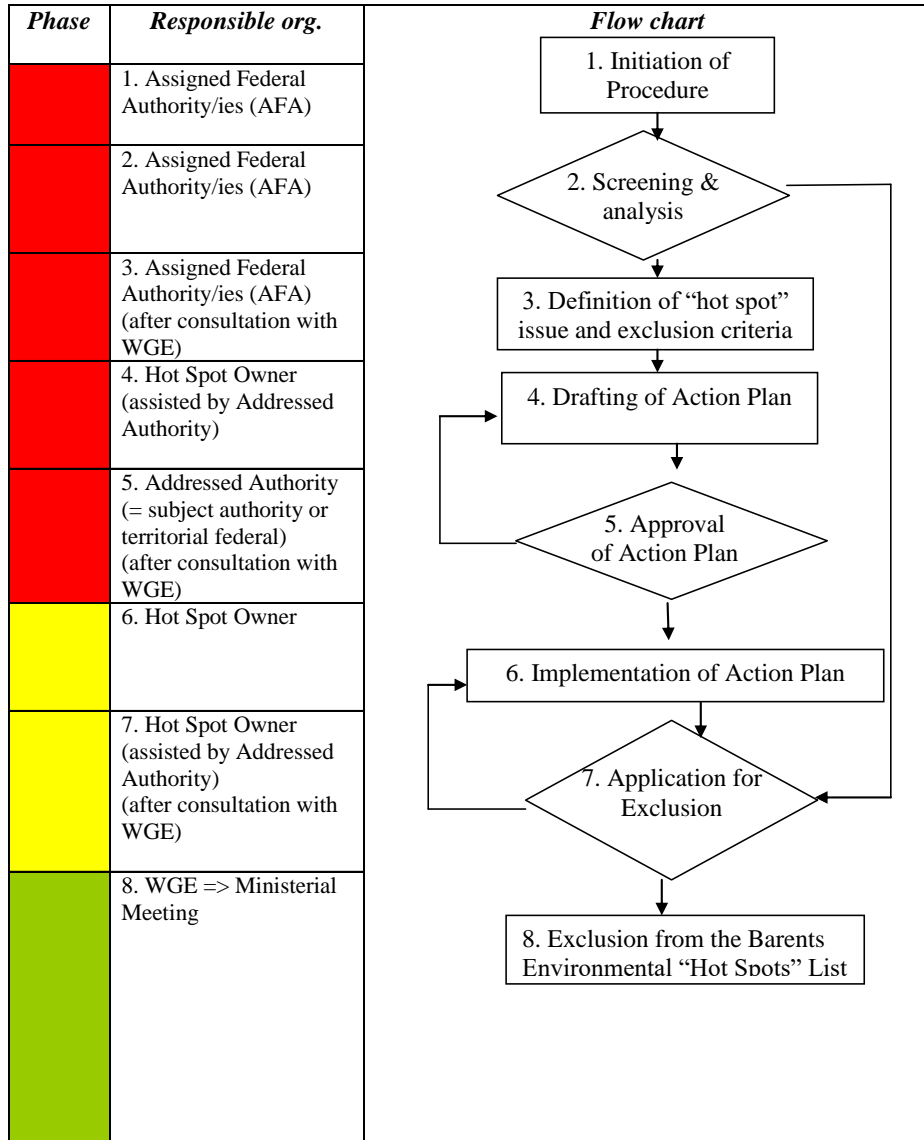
| Phase | Responsible org. | Flow chart |
|---|---|---|
| | 1. Assigned Federal Authority/ies (AFA) | 1. Initiation of Procedure |
| | 2. Assigned Federal Authority/ies (AFA) | 2. Screening & analysis |
| | 3. Assigned Federal Authority/ies (AFA) (after consultation with WGE) | 3. Definition of "hot spot" issue and exclusion criteria |
| | 4. Hot Spot Owner (assisted by Addressed Authority) | 4. Drafting of Action Plan |
| | 5. Addressed Authority (= subject authority or territorial federal) (after consultation with WGE) | 5. Approval of Action Plan |
| | 6. Hot Spot Owner | 6. Implementation of Action Plan |
| | 7. Hot Spot Owner (assisted by Addressed Authority) (after consultation with WGE) | 7. Application for Exclusion |
| | 8. WGE => Ministerial Meeting | 8. Exclusion from the Barents Environmental "Hot Spots" List |